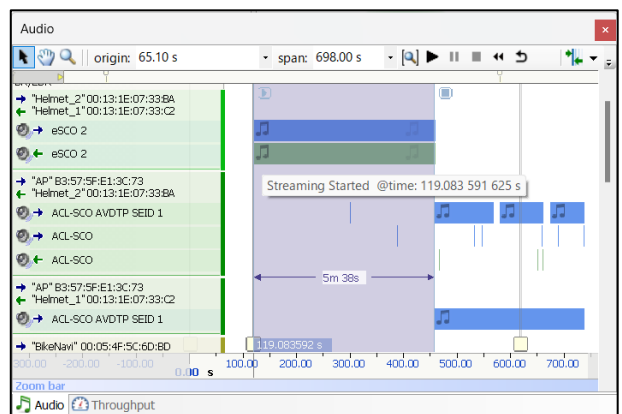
Audio

origin: 65.10 s span: 698.00 s

→ "Helmet_2" 00:13:1E:07:33:BA
← "Helmet_1" 00:13:1E:07:33:C2
→ eSCO 2
← eSCO 2
→ "AP" B3:57:5F:E1:3C:73
← "Helmet_2" 00:13:1E:07:33:BA
→ ACL-SCO AVDTP SEID 1
→ ACL-SCO
← ACL-SCO
→ "AP" B3:57:5F:E1:3C:73
← "Helmet_1" 00:13:1E:07:33:C2
→ ACL-SCO AVDTP SEID 1
→ "BikeNavi" 00:05:4F:5C:6D:BD

Streaming Started @time: 119.083 591 625 s

5m 38s

119.083592 s

-300.00 -200.00 -100.00 0.00 s 100.00 200.00 300.00 400.00 500.00 600.00 700.00

Zoom bar

Audio Throughput